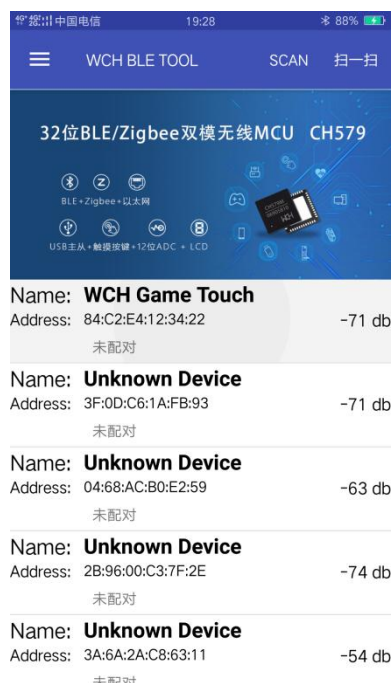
中国电信 19:28 88%

WCH BLE TOOL SCAN 扫一扫

32位BLE/Zigbee双模无线MCU CH579

BLE+Zigbee+以太网

USB主从+触摸按键+12位ADC + LCD

Name: WCH Game Touch
Address: 84:C2:E4:12:34:22 -71 db
未配对

Name: Unknown Device
Address: 3F:0D:C6:1A:FB:93 -71 db
未配对

Name: Unknown Device
Address: 04:68:AC:B0:E2:59 -63 db
未配对

Name: Unknown Device
Address: 2B:96:00:C3:7F:2E -74 db
未配对

Name: Unknown Device
Address: 3A:6A:2A:C8:63:11 -54 db
未配对